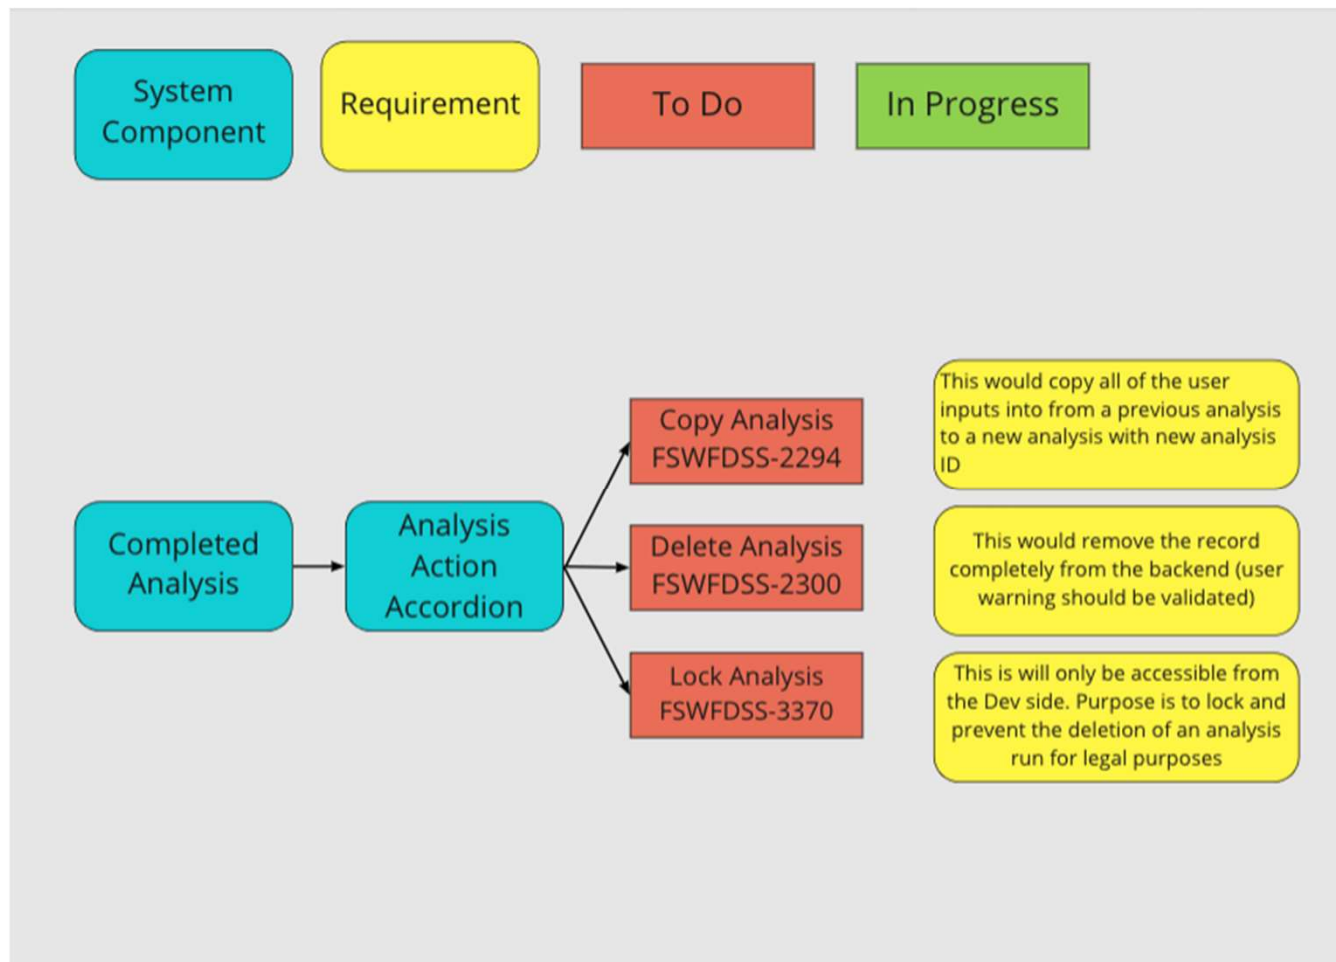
System Component

Requirement

To Do

In Progress

Completed Analysis

Analysis Action Accordion

Copy Analysis FSWFDSS-2294

This would copy all of the user inputs into from a previous analysis to a new analysis with new analysis ID

Delete Analysis FSWFDSS-2300

This would remove the record completely from the backend (user warning should be validated)

Lock Analysis FSWFDSS-3370

This is will only be accessible from the Dev side. Purpose is to lock and prevent the deletion of an analysis run for legal purposes